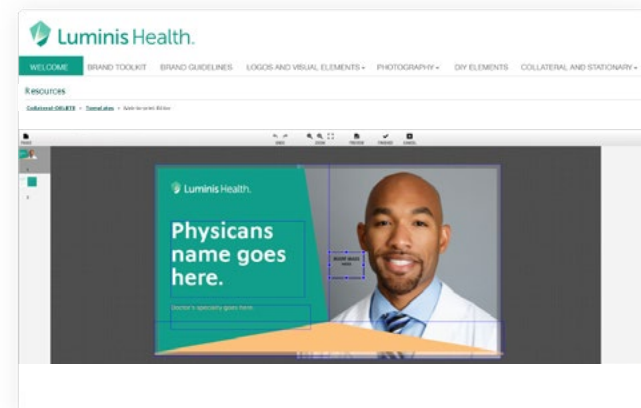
Luminis Health.

WELCOME BRAND TOOLKIT BRAND GUIDELINES LOGOS AND VISUAL ELEMENTS ▾ PHOTOGRAPHY ▾ DIY ELEMENTS COLLATERAL AND STATIONARY ▾

Resources

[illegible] › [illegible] › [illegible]

Luminis Health.

Physicans name goes here.

Doctor's specialty goes here.